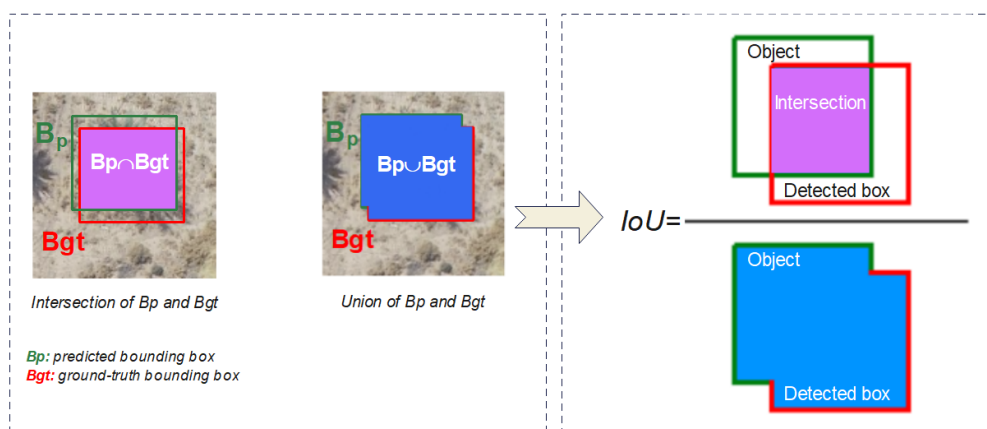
$B_p$

Bp∩Bgt

Bgt

Intersection of Bp and Bgt

$B_p$

Bp∪Bgt

Bgt

Union of Bp and Bgt

Bp: predicted bounding box
Bgt: ground-truth bounding box

Object

Intersection

Detected box

IoU=

Object

Detected box